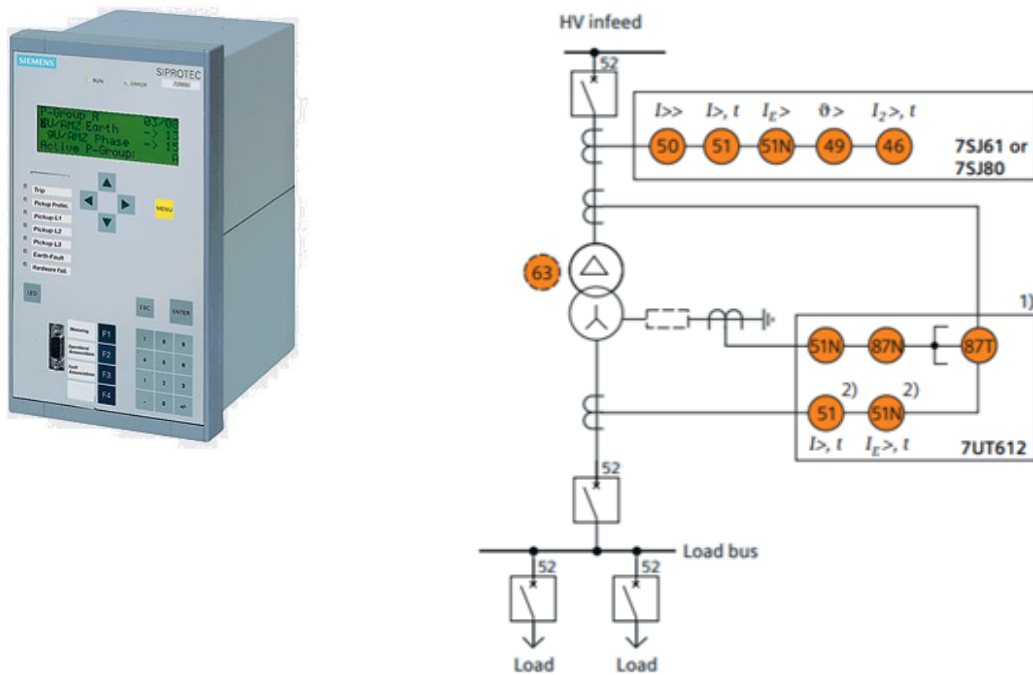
SIEMENS
SIPROTEC
RUN
ERROR
P-Group A 03/05
U/AMZ Earth -> 13
U/AMZ Phase -> 15
Active P-Group: A
Trip
Pickup Protec.
Pickup L1
Pickup L2
Pickup L3
Earth Fault
Hardware Fail.
LED
MENU
ESC
ENTER
F1
F2
F3
F4

HV infeed
52
$I>>$
$I>, t$
$I_E>$
$\vartheta>$
$I_2>, t$
50
51
51N
49
46
7SJ61 or 7SJ80
63
1)
51N
87N
87T
2)
2)
51
51N
$I>, t$
$I_E>, t$
7UT612
52
Load bus
52
52
Load
Load